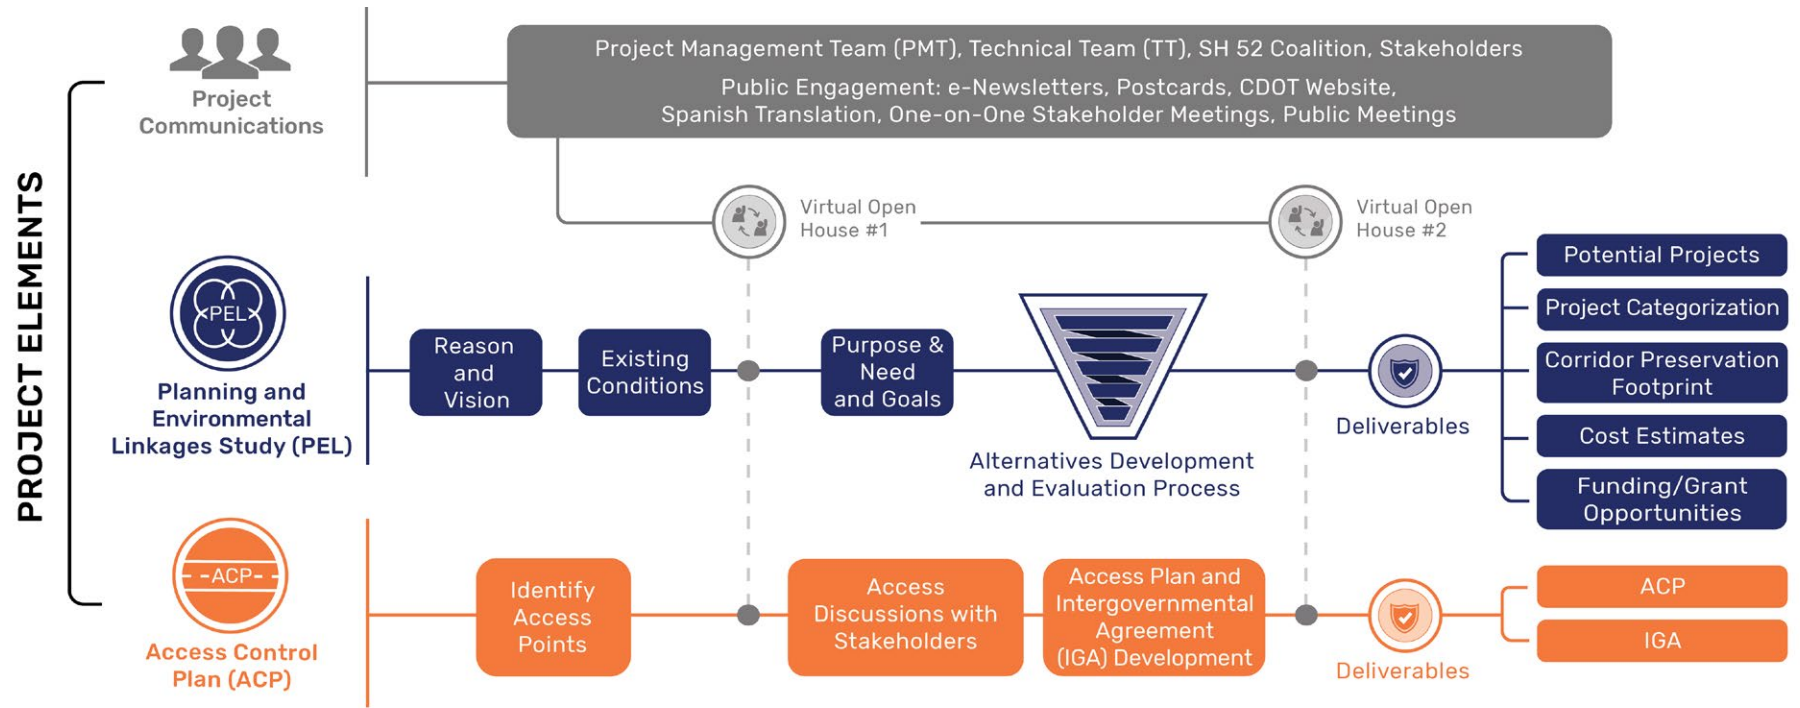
PROJECT ELEMENTS

Project Communications

Project Management Team (PMT), Technical Team (TT), SH 52 Coalition, Stakeholders

Public Engagement: e-Newsletters, Postcards, CDOT Website, Spanish Translation, One-on-One Stakeholder Meetings, Public Meetings

Virtual Open House #1

Virtual Open House #2

PEL

Planning and Environmental Linkages Study (PEL)

Reason and Vision

Existing Conditions

Purpose & Need and Goals

Alternatives Development and Evaluation Process

Deliverables

Potential Projects

Project Categorization

Corridor Preservation Footprint

Cost Estimates

Funding/Grant Opportunities

ACP

Access Control Plan (ACP)

Identify Access Points

Access Discussions with Stakeholders

Access Plan and Intergovernmental Agreement (IGA) Development

Deliverables

ACP

IGA